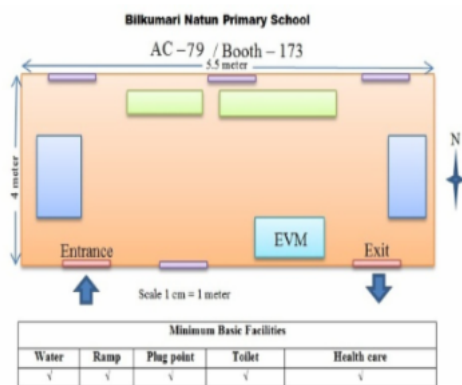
Bilkumari Natun Primary School

AC – 79 / Booth – 173

5.5 meter

4 meter

N

EVM

Entrance

Exit

Scale 1 cm = 1 meter

| Minimum Basic Facilities | | | | |
|---|---|---|---|---|
| Water | Ramp | Plug point | Toilet | Health care |
| √ | √ | √ | √ | √ |